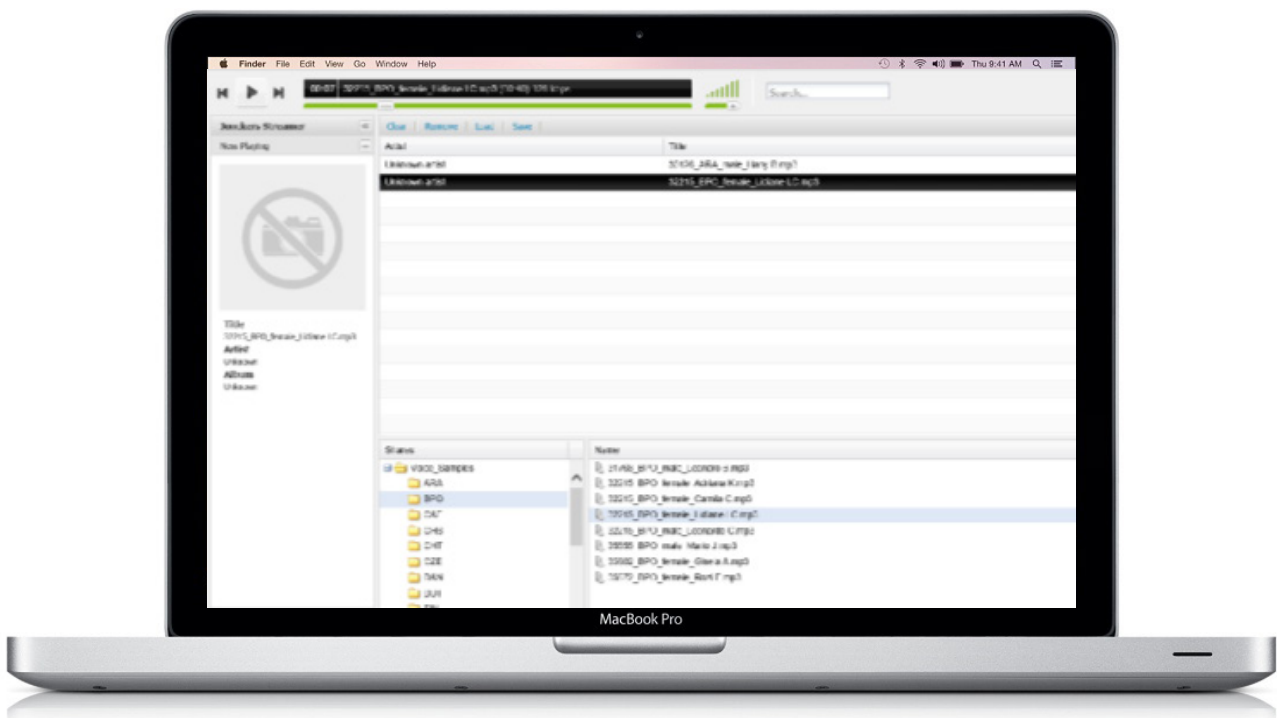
Finder File Edit View Go Window Help

Thu 9:41 AM

00:07 32215_BPO_female_Liliane LC.mp3 (00:40) 320 kbps

Search...

Jwschem Streamer

Now Playing

Clear | Remove | Load | Save

| Artist | Title |
|---|---|
| Unknown artist | 32106_ARA_male_Hany B.mp3 |
| Unknown artist | 32215_BPO_female_Liliane LC.mp3 |

Title
32215_BPO_female_Liliane LC.mp3
Artist
Unknown
Album
Unknown

Shares

voice_samples
ARA
BPO
CAT
CHI
CHT
DZE
DAN
DUI
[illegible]

Name

21456_BPO_male_Leonardo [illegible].mp3
32215_BPO_female_Adriana K.mp3
32215_BPO_female_Camila C.mp3
32215_BPO_female_Liliane LC.mp3
32270_BPO_male_Leonardo C.mp3
28555_BPO_male_Mario J.mp3
33582_BPO_female_Gisela A.mp3
19770_BPO_female_Sori F.mp3

MacBook Pro